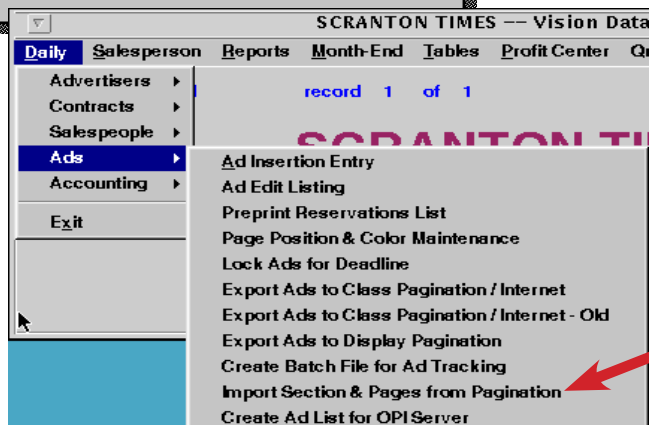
SCRANTON TIMES -- Vision Data

Daily Salesperson Reports Month-End Tables Profit Center Q

Advertisers
Contracts
Salespeople
Ads
Accounting
Exit

record 1 of 1

SCRANTON TI

Ad Insertion Entry
Ad Edit Listing
Preprint Reservations List
Page Position & Color Maintenance
Lock Ads for Deadline
Export Ads to Class Pagination / Internet
Export Ads to Class Pagination / Internet - Old
Export Ads to Display Pagination
Create Batch File for Ad Tracking
Import Section & Pages from Pagination
Create Ad List for OPI Server